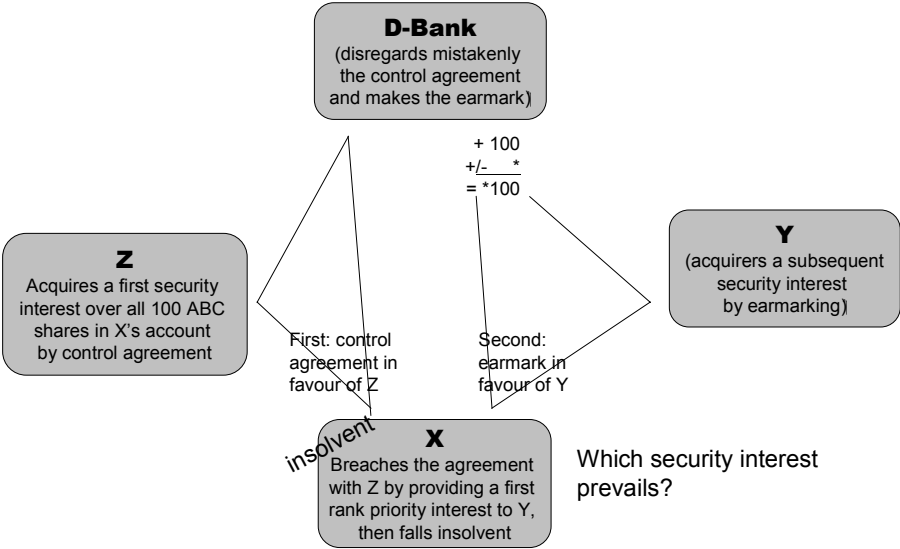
D-Bank
(disregards mistakenly the control agreement and makes the earmark)

+ 100
+/- *
= *100

Z
Acquires a first security interest over all 100 ABC shares in X's account by control agreement

Y
(acquirers a subsequent security interest by earmarking)

First: control agreement in favour of Z

Second: earmark in favour of Y

insolvent

X
Breaches the agreement with Z by providing a first rank priority interest to Y, then falls insolvent

Which security interest prevails?